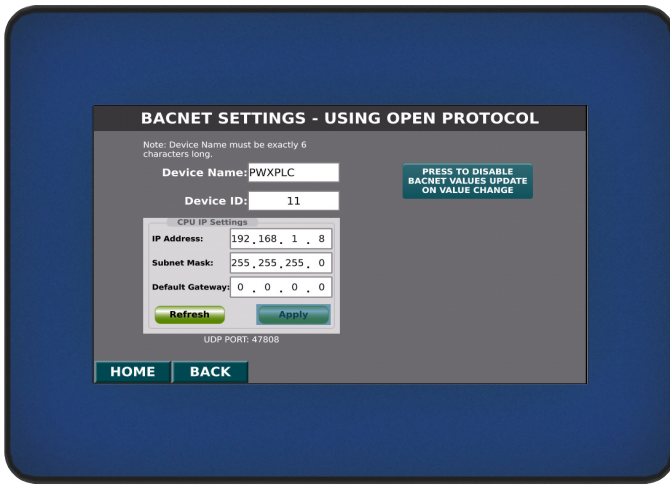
BACNET SETTINGS - USING OPEN PROTOCOL

Note: Device Name must be exactly 6 characters long.

Device Name: PWXPLC

Device ID: 11

PRESS TO DISABLE BACNET VALUES UPDATE ON VALUE CHANGE

CPU IP Settings

IP Address: 192 . 168 . 1 . 8

Subnet Mask: 255 . 255 . 255 . 0

Default Gateway: 0 . 0 . 0 . 0

Refresh

Apply

UDP PORT: 47808

HOME

BACK